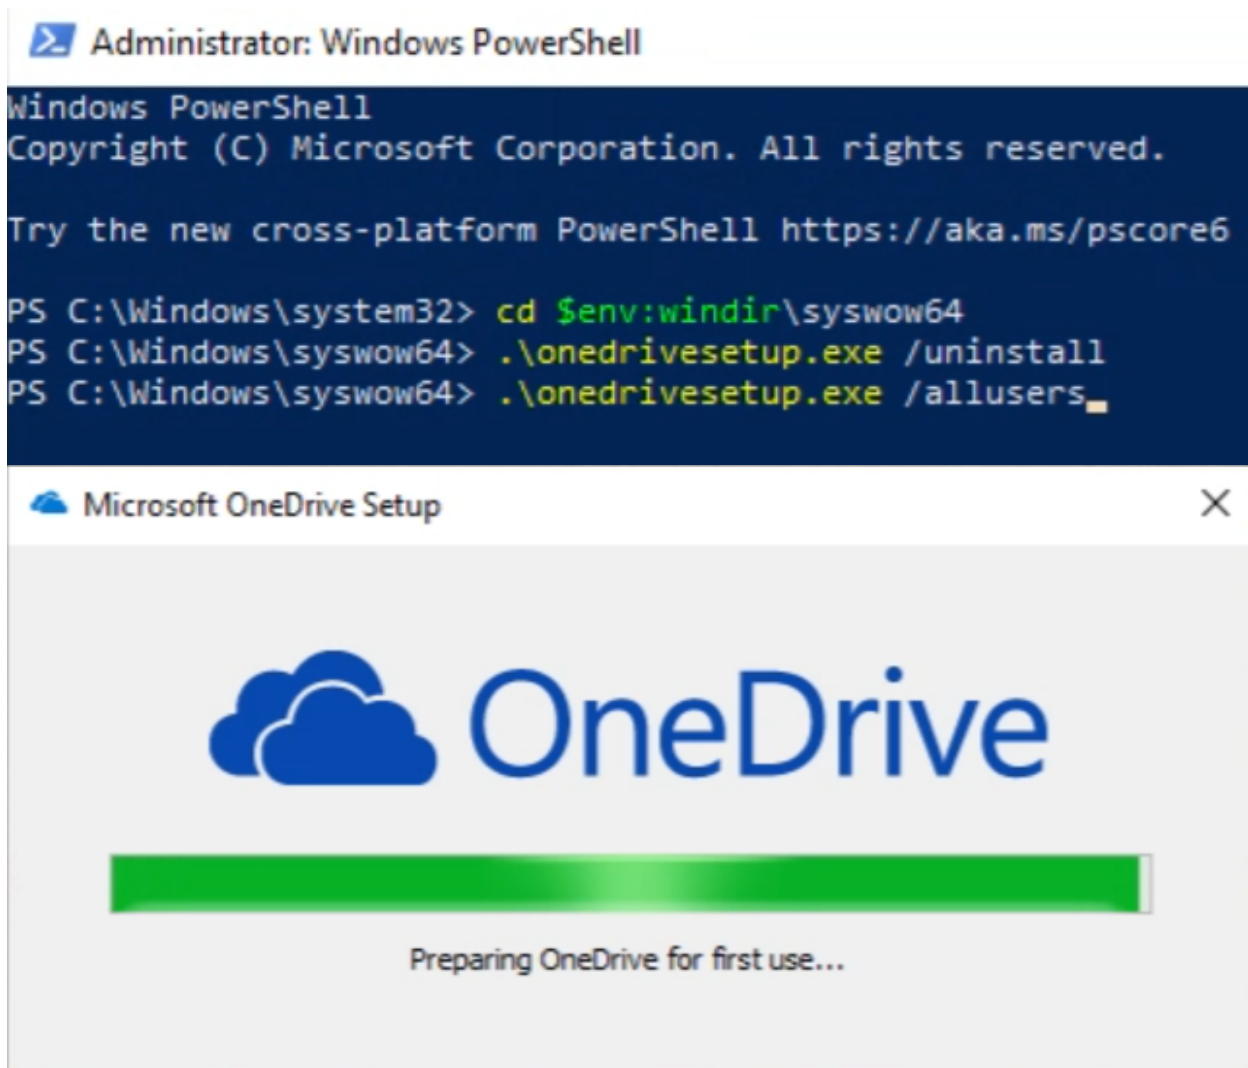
Administrator: Windows PowerShell

Windows PowerShell
Copyright (C) Microsoft Corporation. All rights reserved.

Try the new cross-platform PowerShell https://aka.ms/pscore6

PS C:\Windows\system32> cd $env:windir\syswow64
PS C:\Windows\syswow64> .\onedrivesetup.exe /uninstall
PS C:\Windows\syswow64> .\onedrivesetup.exe /allusers

Microsoft OneDrive Setup

OneDrive

Preparing OneDrive for first use...